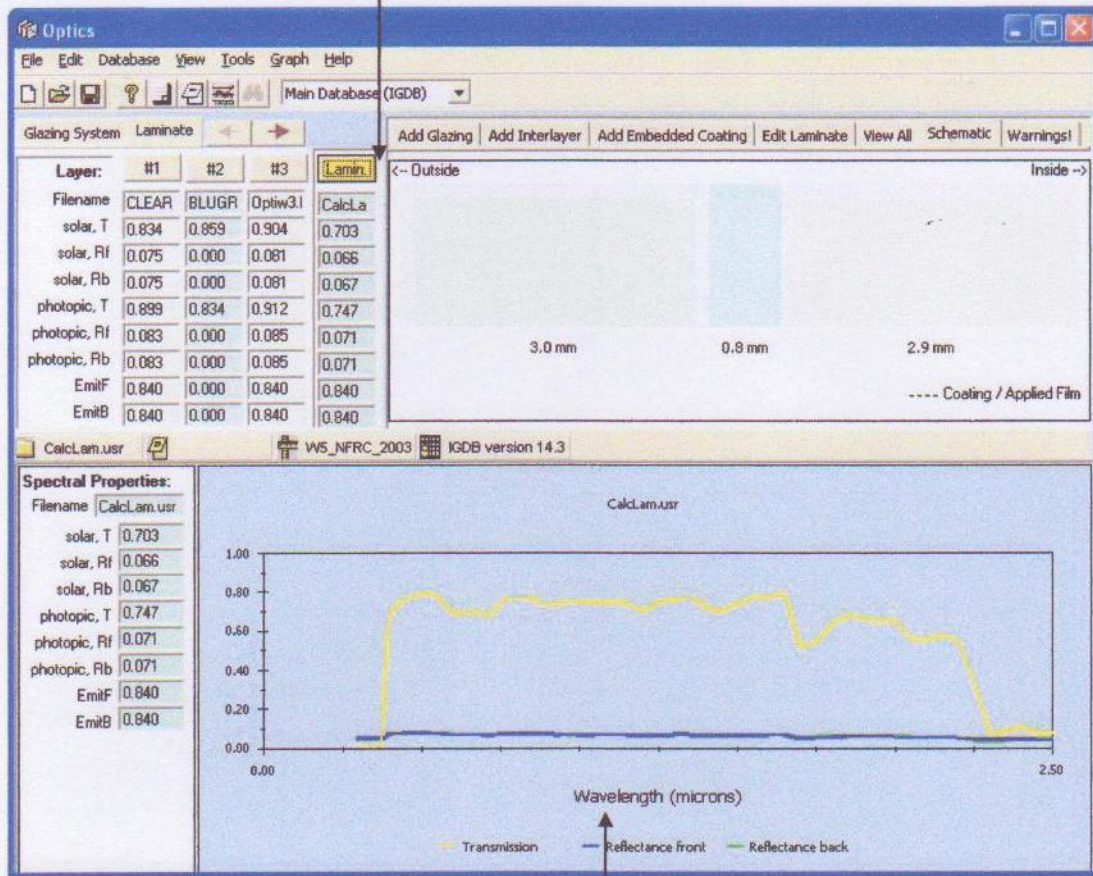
Optics

File Edit Database View Tools Graph Help

Main Database (IGDB)

Glazing System Laminate

Add Glazing | Add Interlayer | Add Embedded Coating | Edit Laminate | View All | Schematic | Warnings!

| Layer: | #1 | #2 | #3 | Lamin. |
|---|---|---|---|---|
| Filename | CLEAR | BLUGR | Optiw3.l | CalcLa |
| solar, T | 0.834 | 0.859 | 0.904 | 0.703 |
| solar, Rf | 0.075 | 0.000 | 0.081 | 0.066 |
| solar, Rb | 0.075 | 0.000 | 0.081 | 0.067 |
| photopic, T | 0.899 | 0.834 | 0.912 | 0.747 |
| photopic, Rf | 0.083 | 0.000 | 0.085 | 0.071 |
| photopic, Rb | 0.083 | 0.000 | 0.085 | 0.071 |
| EmitF | 0.840 | 0.000 | 0.840 | 0.840 |
| EmitB | 0.840 | 0.000 | 0.840 | 0.840 |

<-- Outside

Inside -->

3.0 mm

0.8 mm

2.9 mm

---- Coating / Applied Film

CalcLam.usr

W5_NFRC_2003

IGDB version 14.3

Spectral Properties:

| Filename | CalcLam.usr |
|---|---|
| solar, T | 0.703 |
| solar, Rf | 0.066 |
| solar, Rb | 0.067 |
| photopic, T | 0.747 |
| photopic, Rf | 0.071 |
| photopic, Rb | 0.071 |
| EmitF | 0.840 |
| EmitB | 0.840 |

CalcLam.usr

1.00
0.80
0.60
0.40
0.20
0.00

0.00

2.50

Wavelength (microns)

Transmission
Reflectance front
Reflectance back